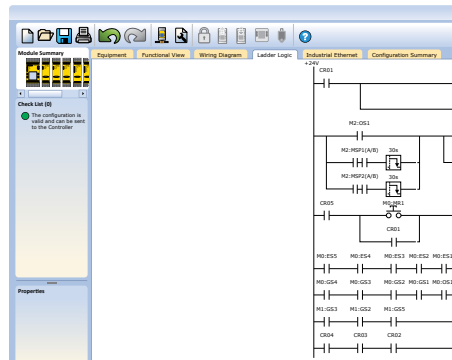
Module Summary

Check List (0)

The configuration is valid and can be sent to the Controller

Properties

Equipment | Functional View | Wiring Diagram | Ladder Logic | Industrial Ethernet | Configuration Summary

+24V

CR01

M2:OS1

M2:MSP1(A/B)

30s

M2:MSP2(A/B)

30s

CR05

M0:MR1

CR01

M0:ES5 M0:ES4 M0:ES3 M0:ES2 M0:ES1

M0:GS4 M0:GS3 M0:GS2 M0:GS1 M0:ES

M1:GS3 M1:GS2 M1:GS5

CR04 CR03 CR02